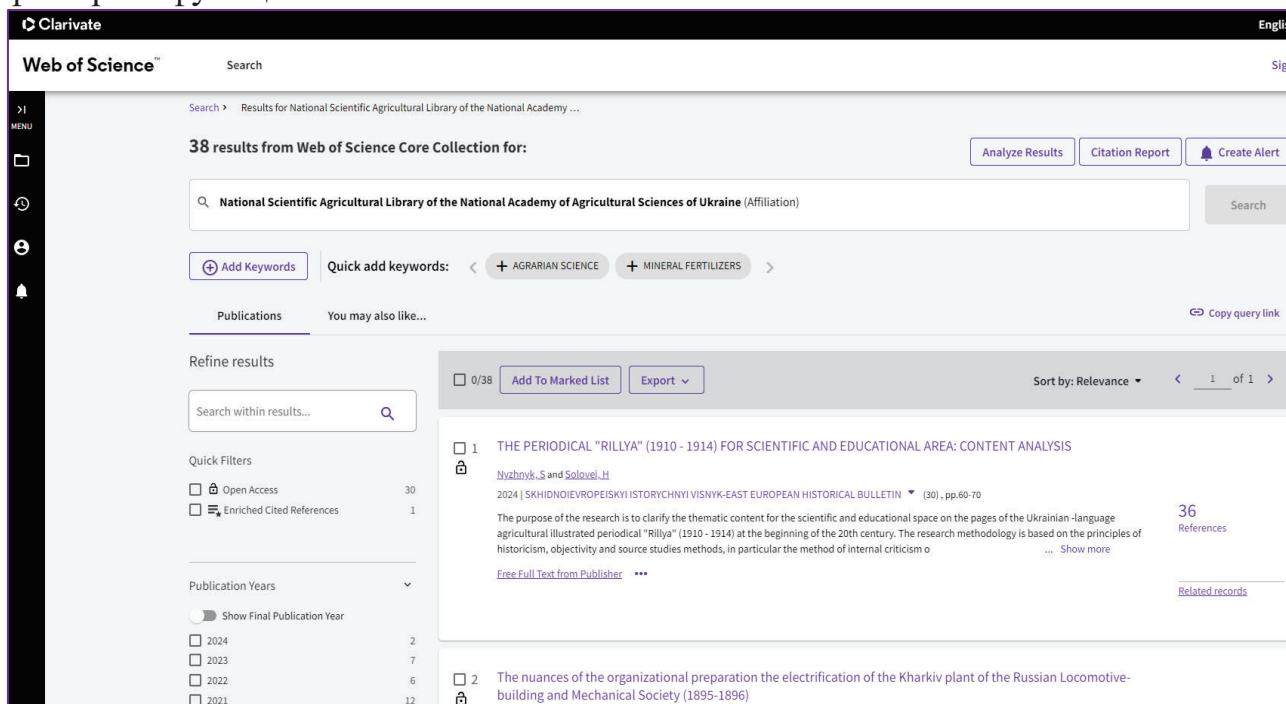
Clarivate

Engli

Web of Science™

Search

Sig

MENU

Search > Results for National Scientific Agricultural Library of the National Academy ...

38 results from Web of Science Core Collection for:

Analyze Results

Citation Report

Create Alert

National Scientific Agricultural Library of the National Academy of Agricultural Sciences of Ukraine (Affiliation)

Search

Add Keywords

Quick add keywords:

AGRARIAN SCIENCE

MINERAL FERTILIZERS

Publications

You may also like...

Copy query link

Refine results

0/38

Add To Marked List

Export

Sort by: Relevance

1 of 1

Search within results...

1 THE PERIODICAL "RILLYA" (1910 - 1914) FOR SCIENTIFIC AND EDUCATIONAL AREA: CONTENT ANALYSIS

Nyzhnyk, S and Solovei, H

2024 | SKHIDNOIEVROPEISKYI ISTORYCHNYI VISNYK-EAST EUROPEAN HISTORICAL BULLETIN (30), pp.60-70

The purpose of the research is to clarify the thematic content for the scientific and educational space on the pages of the Ukrainian -language agricultural illustrated periodical "Rillya" (1910 - 1914) at the beginning of the 20th century. The research methodology is based on the principles of historicism, objectivity and source studies methods, in particular the method of internal criticism o ... Show more

Free Full Text from Publisher •••

36
References

Related records

Quick Filters

Open Access 30

Enriched Cited References 1

Publication Years

Show Final Publication Year

2024 2

2023 7

2022 6

2021 12

2 The nuances of the organizational preparation the electrification of the Kharkiv plant of the Russian Locomotive-building and Mechanical Society (1895-1896)